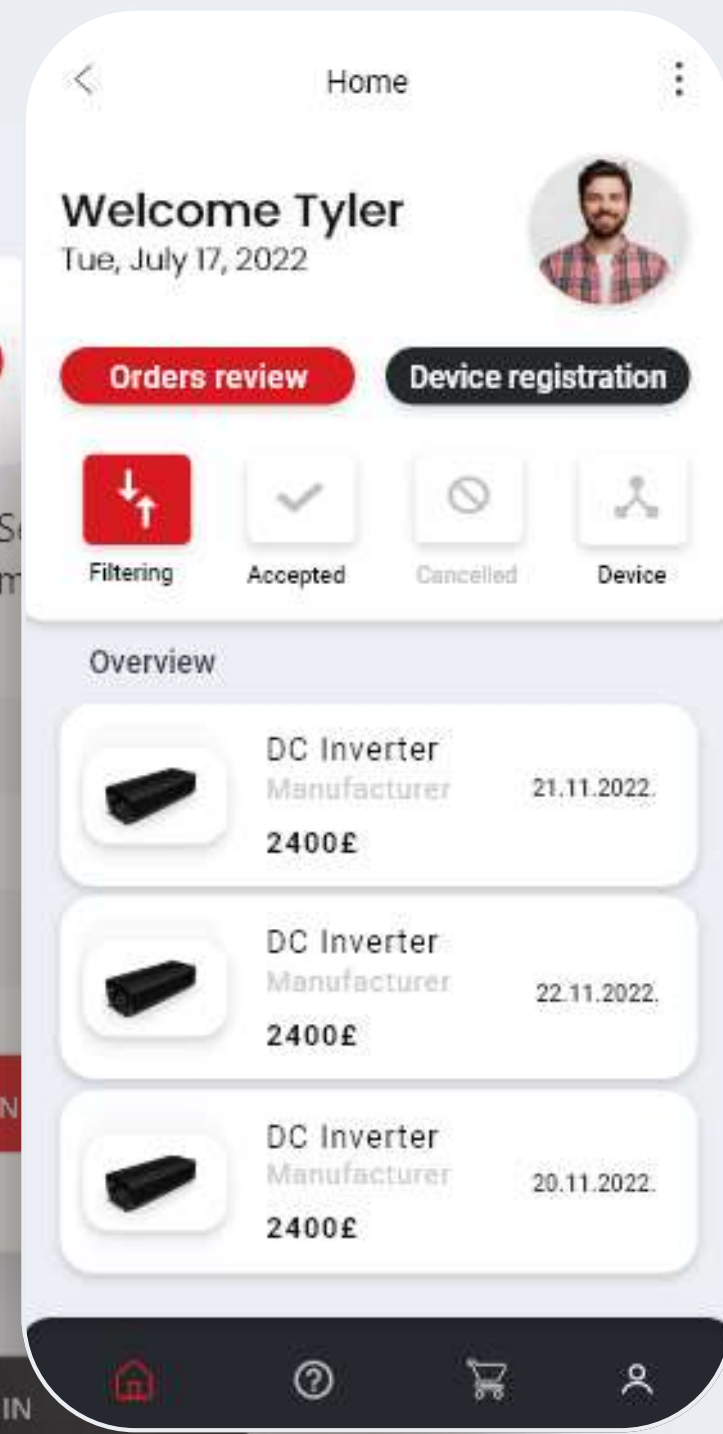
Home

Welcome Tyler
Tue, July 17, 2022

Orders review
Device registration

Filtering
Accepted
Cancelled
Device

Overview

DC Inverter
Manufacturer
2400£
21.11.2022.

DC Inverter
Manufacturer
2400£
22.11.2022.

DC Inverter
Manufacturer
2400£
20.11.2022.

S
m
N
IN